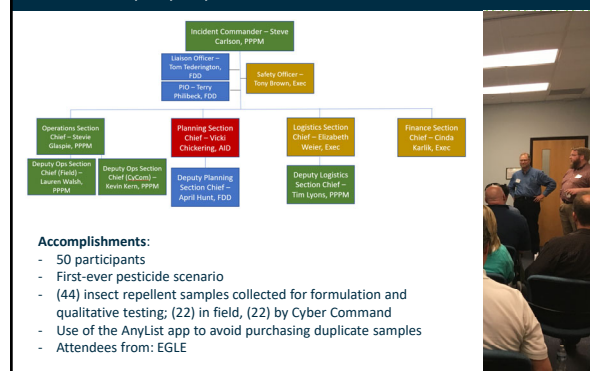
Incident Commander – Steve Carlson, PPPM

Liaison Officer – Tom Tederington, FDD

PIO – Terry Philibeck, FDD

Safety Officer – Tony Brown, Exec

Operations Section Chief – Stevie Glaspie, PPPM

Deputy Ops Section Chief (Field) – Lauren Walsh, PPPM

Deputy Ops Section Chief (CyCom) – Kevin Kern, PPPM

Planning Section Chief – Vicki Chickering, AID

Deputy Planning Section Chief – April Hunt, FDD

Logistics Section Chief – Elizabeth Weier, Exec

Deputy Logistics Section Chief – Tim Lyons, PPPM

Finance Section Chief – Cinda Karlik, Exec

**Accomplishments**:
- 50 participants
- First-ever pesticide scenario
- (44) insect repellent samples collected for formulation and qualitative testing; (22) in field, (22) by Cyber Command
- Use of the AnyList app to avoid purchasing duplicate samples
- Attendees from: EGLE